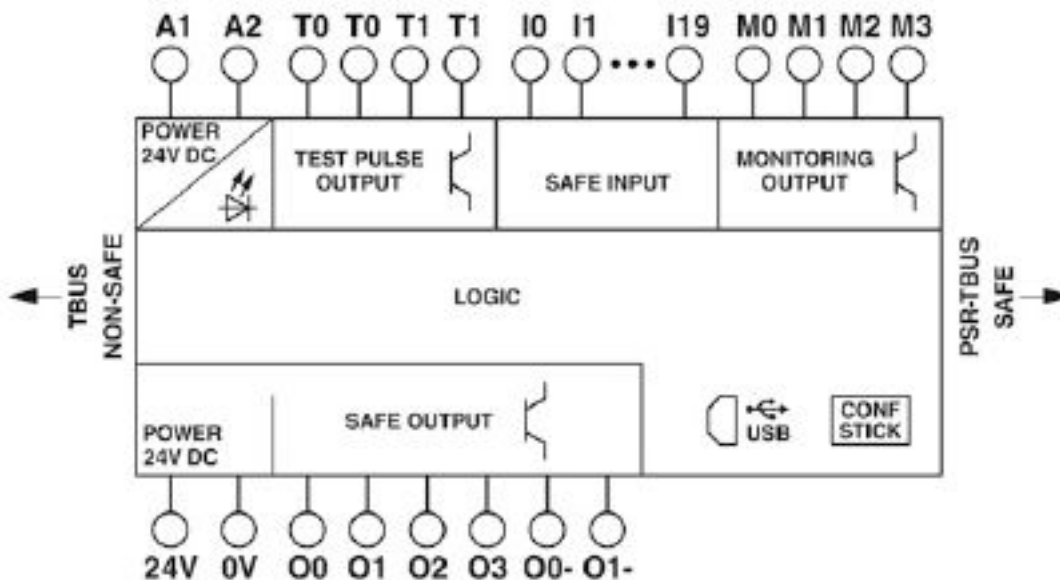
A1 A2 T0 T0 T1 T1 I0 I1 ••• I19 M0 M1 M2 M3

POWER 24V DC

TEST PULSE OUTPUT

SAFE INPUT

MONITORING OUTPUT

TBUS NON-SAFE

LOGIC

PSR-TBUS SAFE

POWER 24V DC

SAFE OUTPUT

USB

CONF STICK

24V 0V O0 O1 O2 O3 O0- O1-